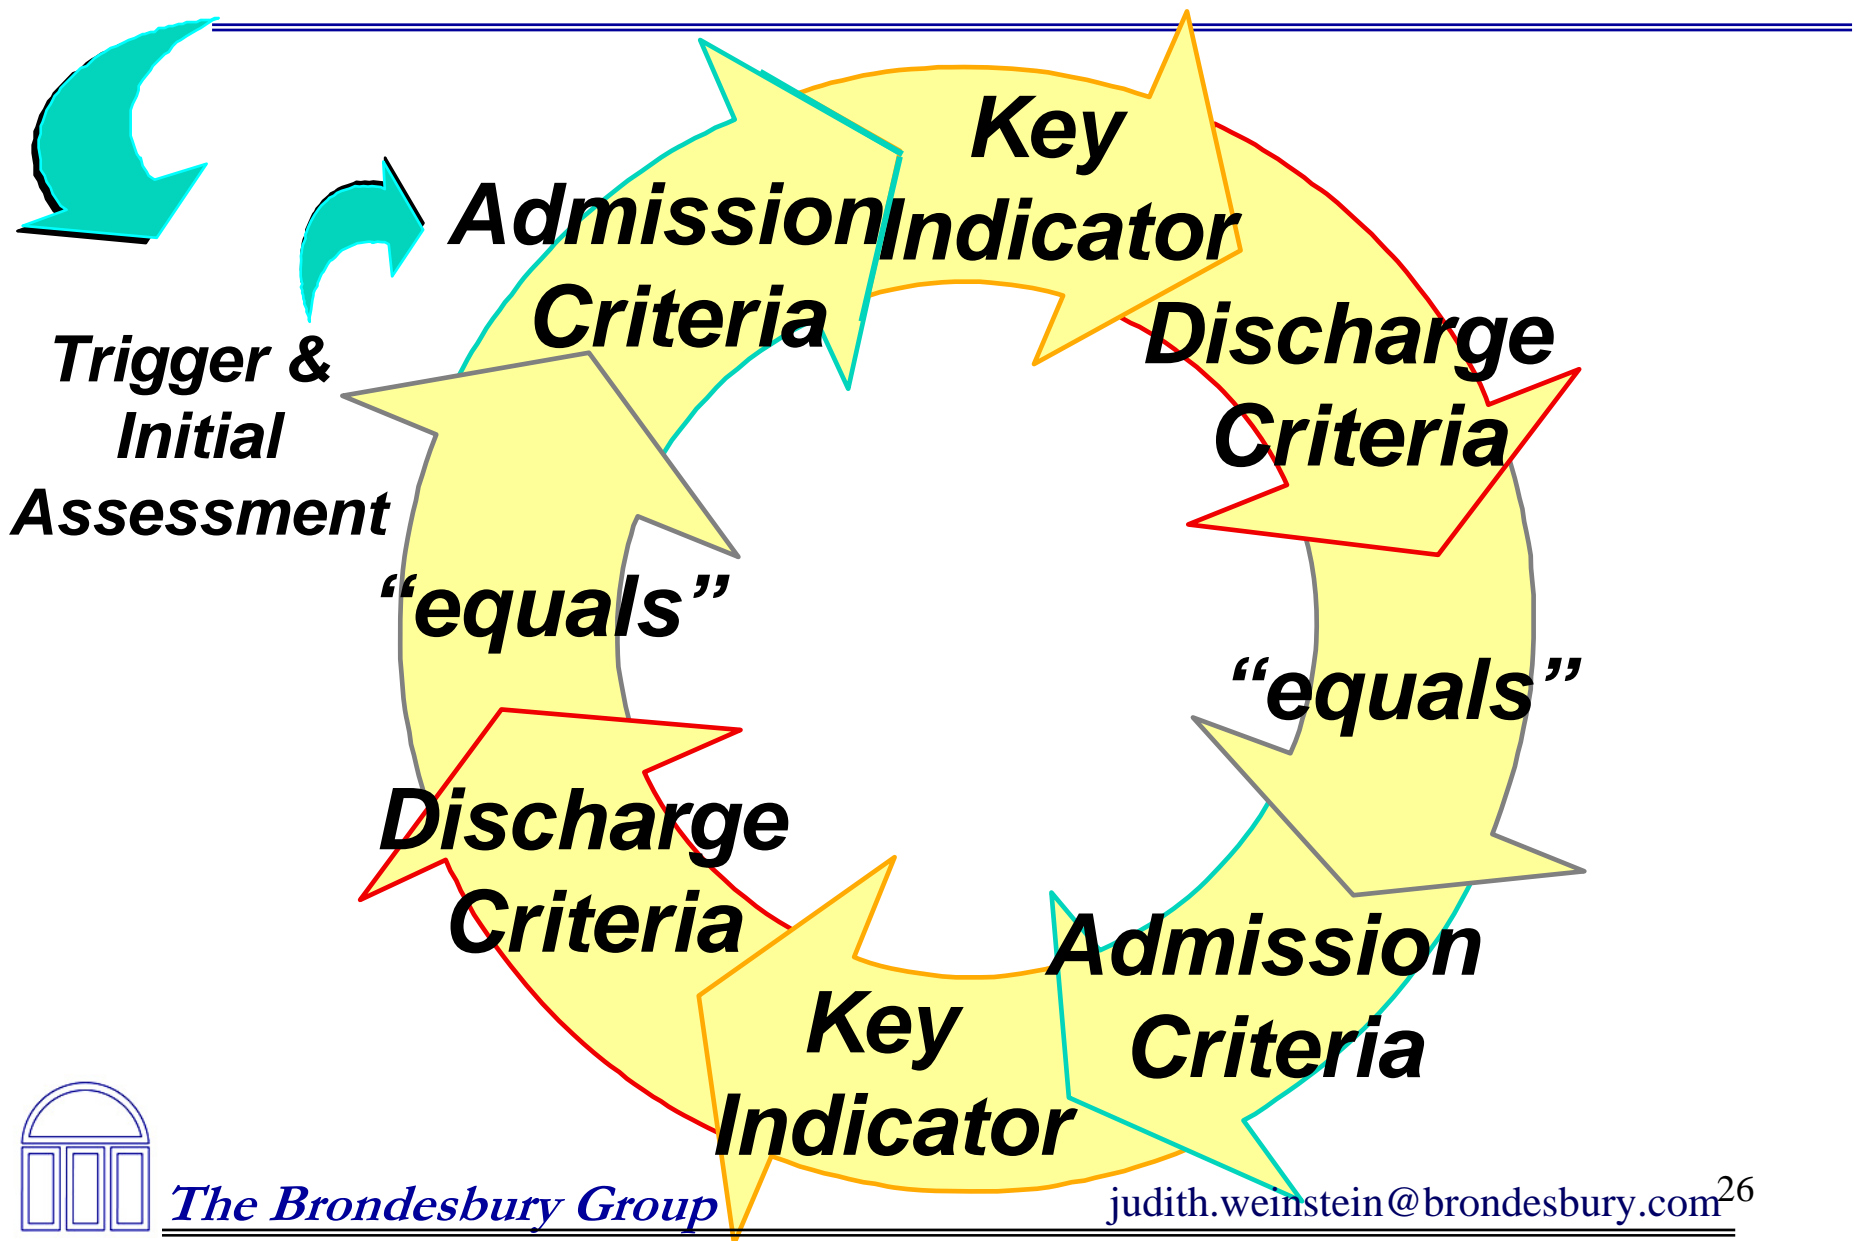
Trigger & Initial Assessment

Admission Criteria

Key Indicator

Discharge Criteria

“equals”

Admission Criteria

Key Indicator

Discharge Criteria

“equals”

The Brondesbury Group

judith.weinstein@brondesbury.com

26